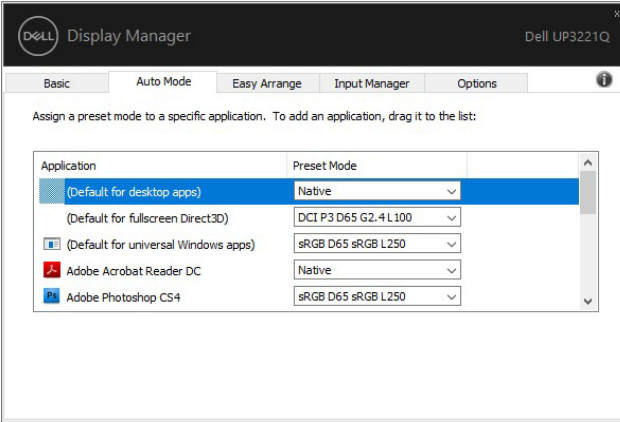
DELL Display Manager

Dell UP3221Q

Basic | Auto Mode | Easy Arrange | Input Manager | Options

Assign a preset mode to a specific application. To add an application, drag it to the list:

| Application | Preset Mode |
|---|---|
| (Default for desktop apps) | Native |
| (Default for fullscreen Direct3D) | DCI P3 D65 G2.4 L100 |
| (Default for universal Windows apps) | sRGB D65 sRGB L250 |
| Adobe Acrobat Reader DC | Native |
| Adobe Photoshop CS4 | sRGB D65 sRGB L250 |